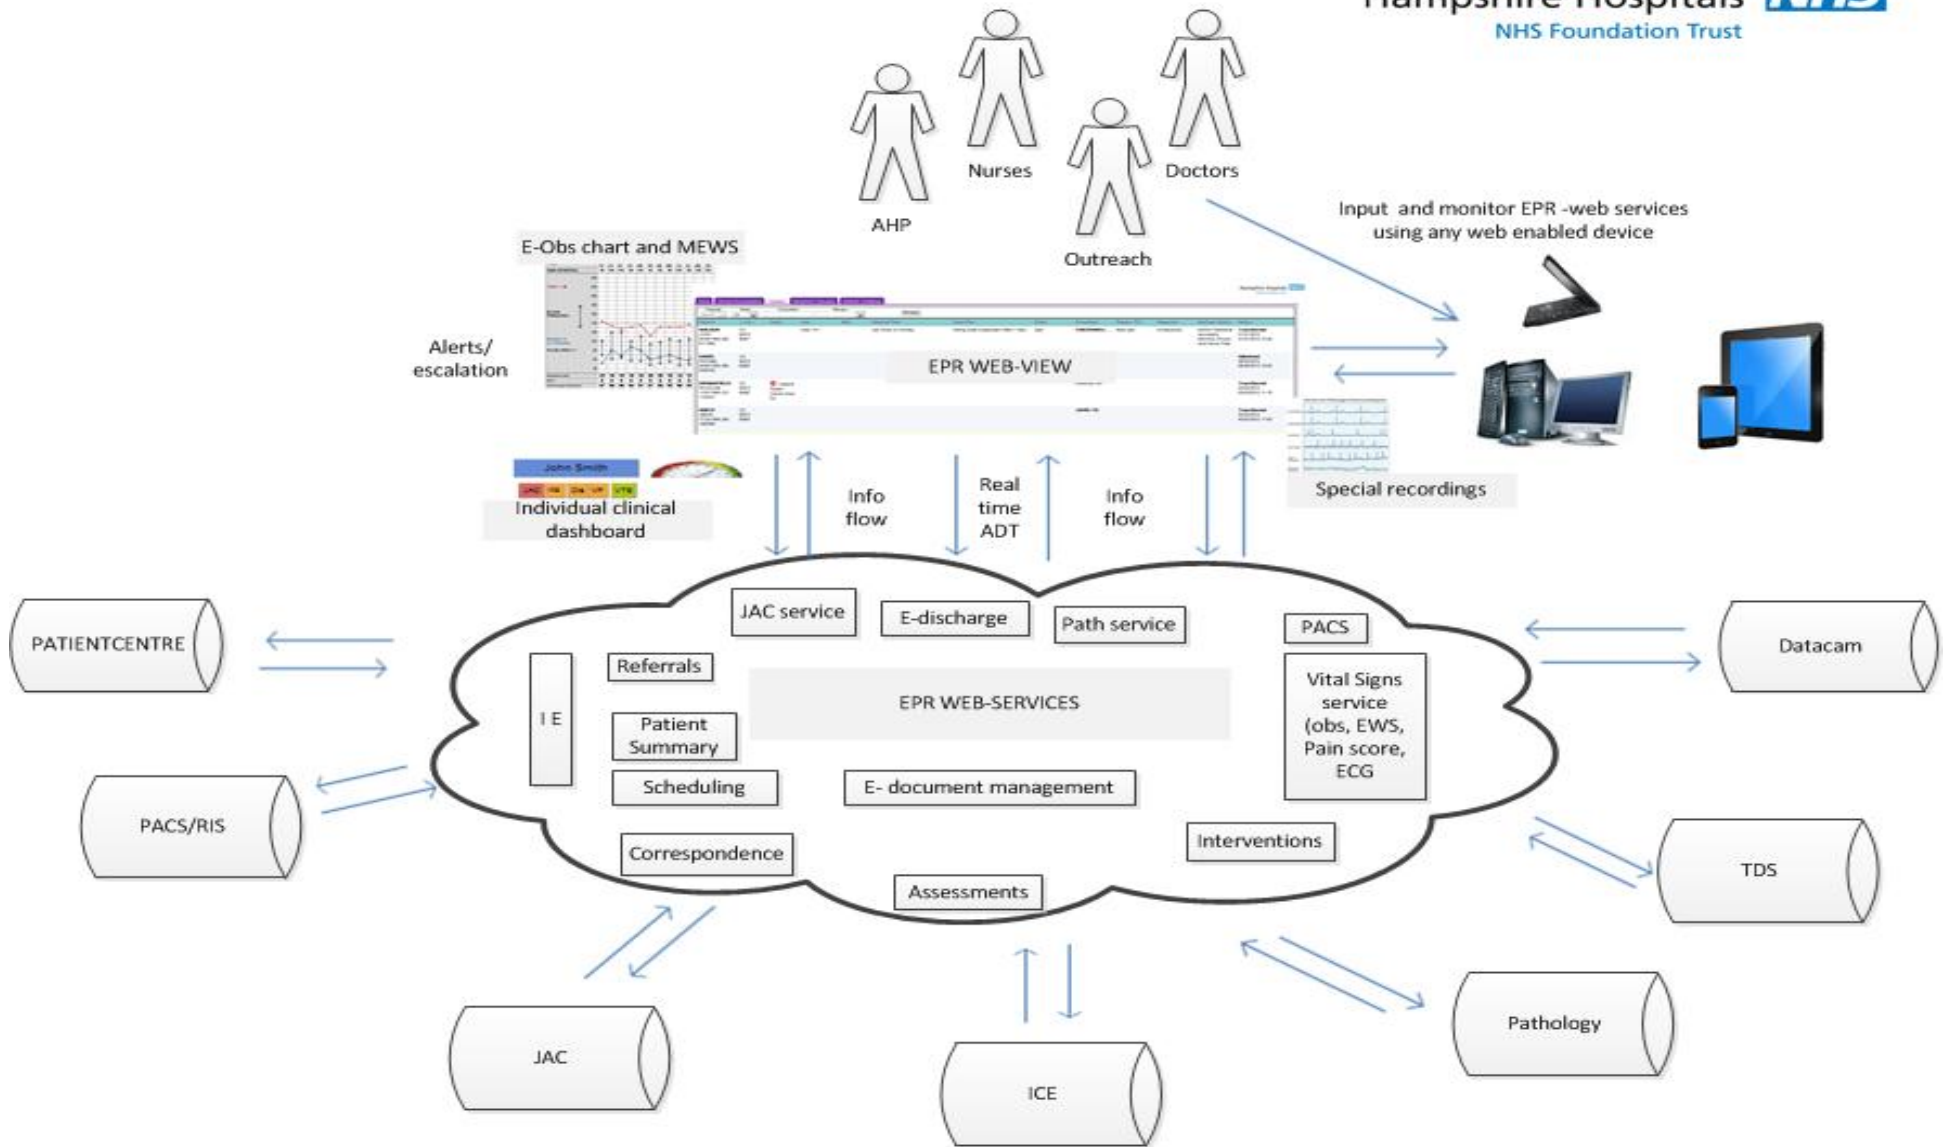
Hampshire Hospitals NHS
NHS Foundation Trust

Nurses
Doctors
AHP
Outreach

Input and monitor EPR -web services using any web enabled device

E-Obs chart and MEWS

Alerts/ escalation

EPR WEB-VIEW

John Smith

Individual clinical dashboard

Info flow

Real time ADT

Info flow

Special recordings

JAC service
E-discharge
Path service
PACS
Referrals
I E
EPR WEB-SERVICES
Vital Signs service (obs, EWS, Pain score, ECG
Patient Summary
Scheduling
E- document management
Interventions
Correspondence
Assessments

PATIENTCENTRE
PACS/RIS
JAC
ICE
Pathology
TDS
Datacam